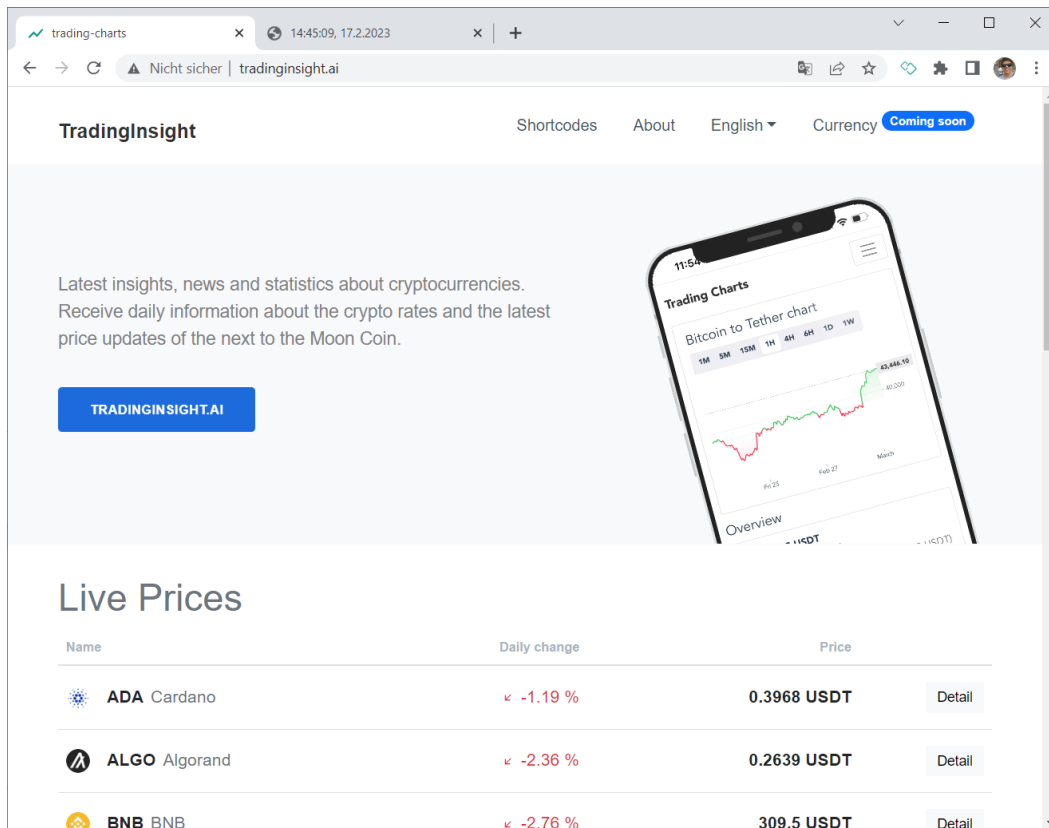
trading-charts
14:45:09, 17.2.2023
Nicht sicher | tradinginsight.ai

TradingInsight

Shortcodes About English Currency Coming soon

Latest insights, news and statistics about cryptocurrencies. Receive daily information about the crypto rates and the latest price updates of the next to the Moon Coin.

TRADINGINSIGHT.AI

11:54
Trading Charts
Bitcoin to Tether chart
1M 5M 15M 1H 4H 6H 1D 1W
43,446.10
40,000
Fri 25 Feb 27 March
Overview

Live Prices

| Name | Daily change | Price | |
|---|---|---|---|
| ADA Cardano | -1.19 % | 0.3968 USDT | Detail |
| ALGO Algorand | -2.36 % | 0.2639 USDT | Detail |
| BNB BNB | -2.76 % | 309.5 USDT | Detail |